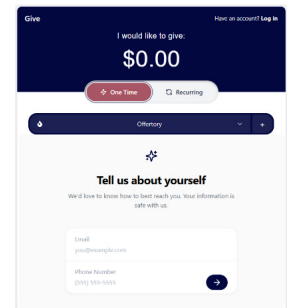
Give

Have an account? Log in

I would like to give:

$0.00

One Time

Recurring

Offertory

+

Tell us about yourself

We'd love to know how to best reach you. Your information is safe with us.

Email

you@example.com

Phone Number

(555) 555-5555